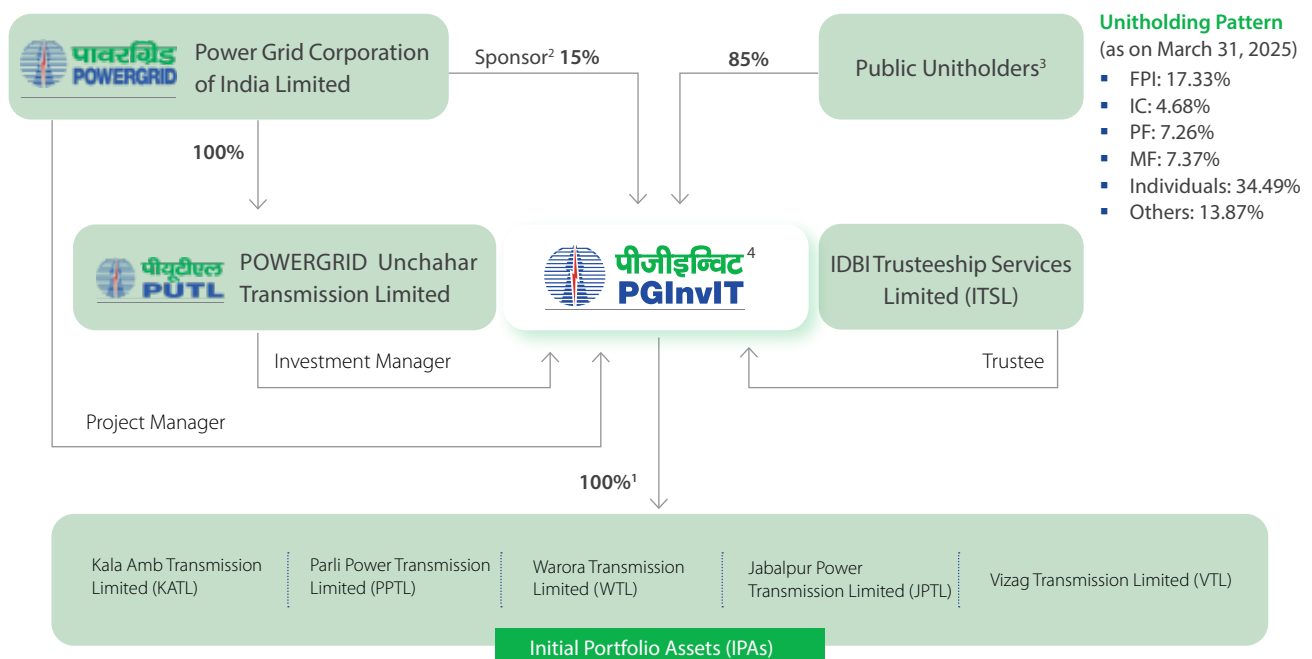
पावरग्रिड POWERGRID Power Grid Corporation of India Limited

Sponsor$^{2}$ 15%

85%

Public Unitholders$^{3}$

Unitholding Pattern
(as on March 31, 2025)
- FPI: 17.33%
- IC: 4.68%
- PF: 7.26%
- MF: 7.37%
- Individuals: 34.49%
- Others: 13.87%

100%

पीयूटीएल PUTL POWERGRID Unchahar Transmission Limited

पीजीइन्विट PGInvIT $^{4}$

IDBI Trusteeship Services Limited (ITSL)

Investment Manager

Trustee

Project Manager

100%$^{1}$

Kala Amb Transmission Limited (KATL)

Parli Power Transmission Limited (PPTL)

Warora Transmission Limited (WTL)

Jabalpur Power Transmission Limited (JPTL)

Vizag Transmission Limited (VTL)

Initial Portfolio Assets (IPAs)